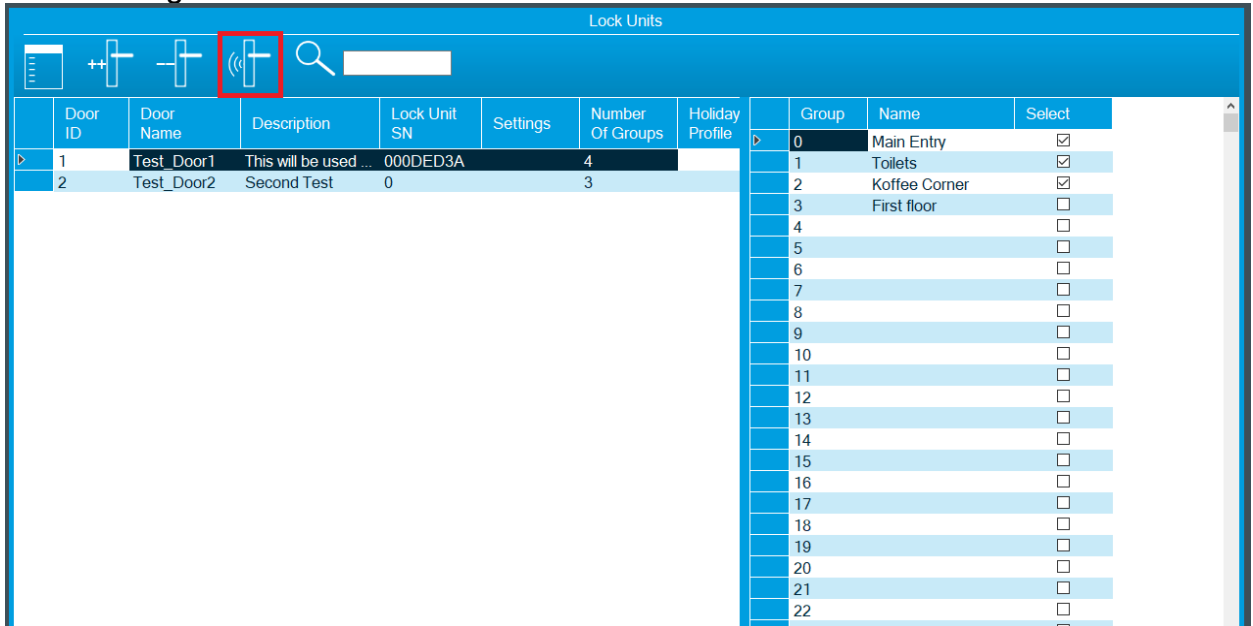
Lock Units

| | Door ID | Door Name | Description | Lock Unit SN | Settings | Number Of Groups | Holiday Profile |
|---|---|---|---|---|---|---|---|
| | 1 | Test_Door1 | This will be used ... | 000DED3A | | 4 | |
| | 2 | Test_Door2 | Second Test | 0 | | 3 | |

| Group | Name | Select |
|---|---|---|
| 0 | Main Entry | ☑ |
| 1 | Toilets | ☑ |
| 2 | Koffee Corner | ☑ |
| 3 | First floor | ☐ |
| 4 | | ☐ |
| 5 | | ☐ |
| 6 | | ☐ |
| 7 | | ☐ |
| 8 | | ☐ |
| 9 | | ☐ |
| 10 | | ☐ |
| 11 | | ☐ |
| 12 | | ☐ |
| 13 | | ☐ |
| 14 | | ☐ |
| 15 | | ☐ |
| 16 | | ☐ |
| 17 | | ☐ |
| 18 | | ☐ |
| 19 | | ☐ |
| 20 | | ☐ |
| 21 | | ☐ |
| 22 | | ☐ |